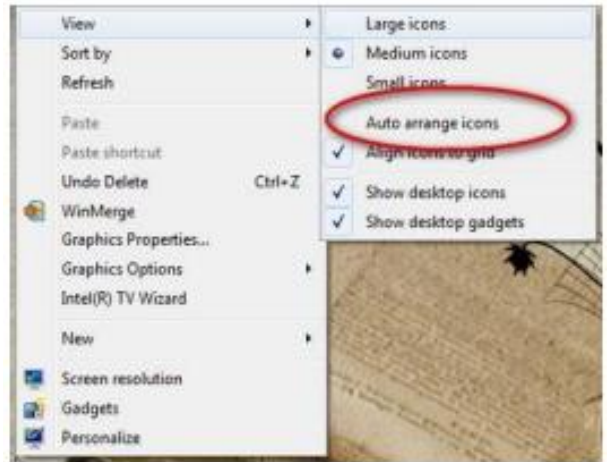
View
Sort by
Refresh

Paste
Paste shortcut
Undo Delete Ctrl+Z
WinMerge
Graphics Properties...
Graphics Options
Intel(R) TV Wizard

New

Screen resolution
Gadgets
Personalize

Large icons
Medium icons
Small icons

Auto arrange icons
Align icons to grid

Show desktop icons
Show desktop gadgets